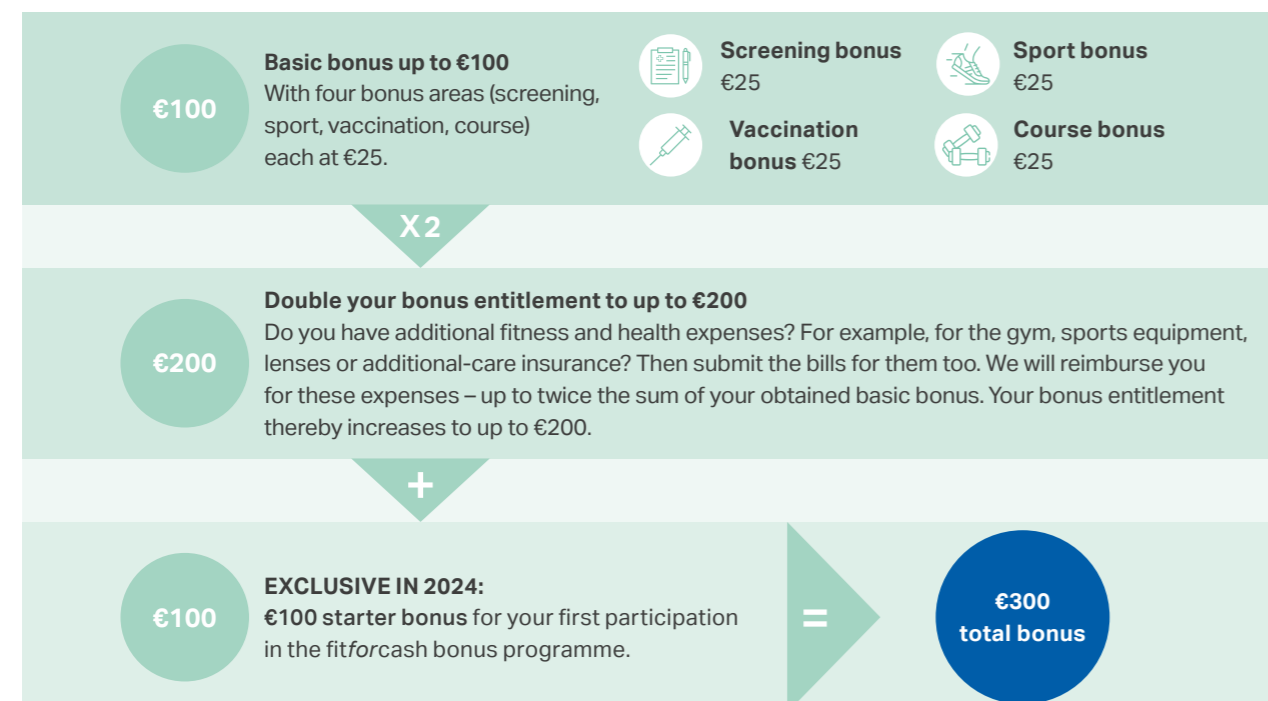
€100

**Basic bonus up to €100**
With four bonus areas (screening, sport, vaccination, course) each at €25.

**Screening bonus**
€25

**Sport bonus**
€25

**Vaccination bonus** €25

**Course bonus**
€25

X 2

€200

**Double your bonus entitlement to up to €200**
Do you have additional fitness and health expenses? For example, for the gym, sports equipment, lenses or additional-care insurance? Then submit the bills for them too. We will reimburse you for these expenses – up to twice the sum of your obtained basic bonus. Your bonus entitlement thereby increases to up to €200.

+

€100

**EXCLUSIVE IN 2024:**
**€100 starter bonus** for your first participation in the fit*for*cash bonus programme.

=

€300
total bonus